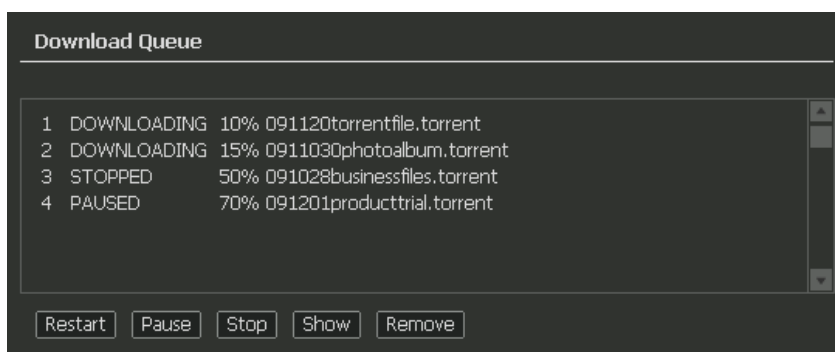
Download Queue

1 DOWNLOADING 10% 091120torrentfile.torrent
2 DOWNLOADING 15% 0911030photoalbum.torrent
3 STOPPED 50% 091028businessfiles.torrent
4 PAUSED 70% 091201producttrial.torrent

Restart Pause Stop Show Remove